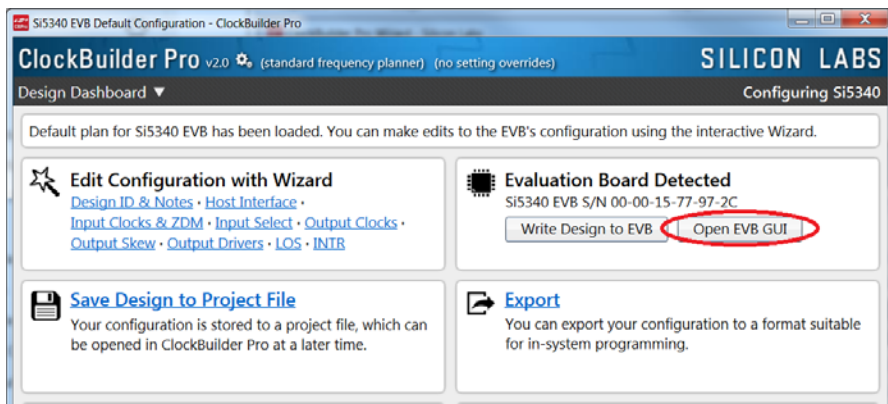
Si5340 EVB Default Configuration - ClockBuilder Pro

ClockBuilder Pro v2.0 (standard frequency planner) (no setting overrides)

SILICON LABS

Design Dashboard ▼

Configuring Si5340

Default plan for Si5340 EVB has been loaded. You can make edits to the EVB's configuration using the interactive Wizard.

Edit Configuration with Wizard

Design ID & Notes • Host Interface • Input Clocks & ZDM • Input Select • Output Clocks • Output Skew • Output Drivers • LOS • INTR

Evaluation Board Detected

Si5340 EVB S/N 00-00-15-77-97-2C

Write Design to EVB

Open EVB GUI

Save Design to Project File

Your configuration is stored to a project file, which can be opened in ClockBuilder Pro at a later time.

Export

You can export your configuration to a format suitable for in-system programming.